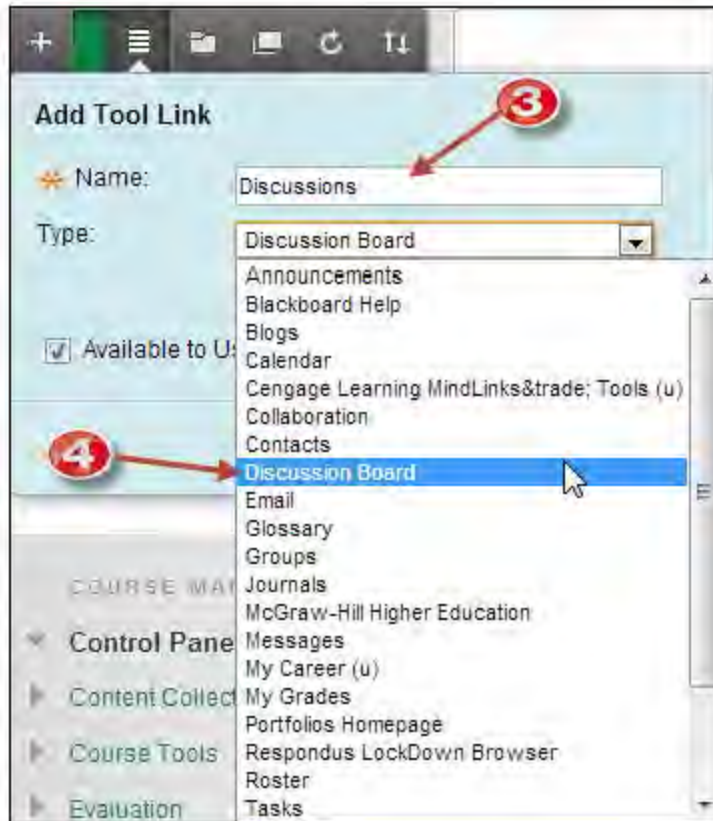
Add Tool Link

3

Name: Discussions

Type: Discussion Board

Announcements
Blackboard Help
Blogs
Calendar
Cengage Learning MindLinks&trade; Tools (u)
Collaboration
Contacts
Discussion Board
Email
Glossary
Groups
Journals
McGraw-Hill Higher Education
Messages
My Career (u)
My Grades
Portfolios Homepage
Respondus LockDown Browser
Roster
Tasks

Available to Us

4

COURSE MA

Control Pane

Content Collect

Course Tools

Evaluation